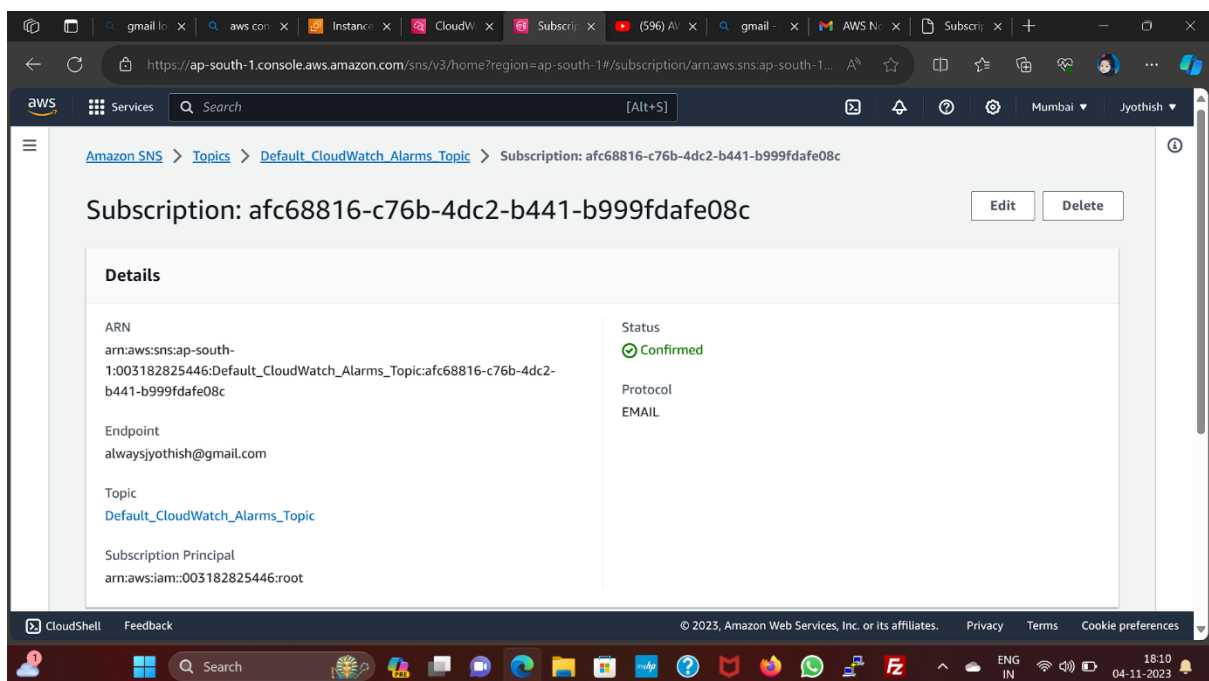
gmail lo ×  aws con ×  Instance ×  CloudW ×  Subscrip ×  (596) AV ×  gmail - ×  AWS No ×  Subscrip ×

https://ap-south-1.console.aws.amazon.com/sns/v3/home?region=ap-south-1#/subscription/arn:aws:sns:ap-south-1...

aws  Services  Search  [Alt+S]  Mumbai ▼  Jyothish ▼

Amazon SNS > Topics > Default_CloudWatch_Alarms_Topic > Subscription: afc68816-c76b-4dc2-b441-b999fdafe08c

Subscription: afc68816-c76b-4dc2-b441-b999fdafe08c

Edit  Delete

Details

ARN
arn:aws:sns:ap-south-1:003182825446:Default_CloudWatch_Alarms_Topic:afc68816-c76b-4dc2-b441-b999fdafe08c

Endpoint
alwaysjyothish@gmail.com

Topic
Default_CloudWatch_Alarms_Topic

Subscription Principal
arn:aws:iam::003182825446:root

Status
Confirmed

Protocol
EMAIL

CloudShell  Feedback  © 2023, Amazon Web Services, Inc. or its affiliates.  Privacy  Terms  Cookie preferences

1  Search  ENG IN  18:10 04-11-2023